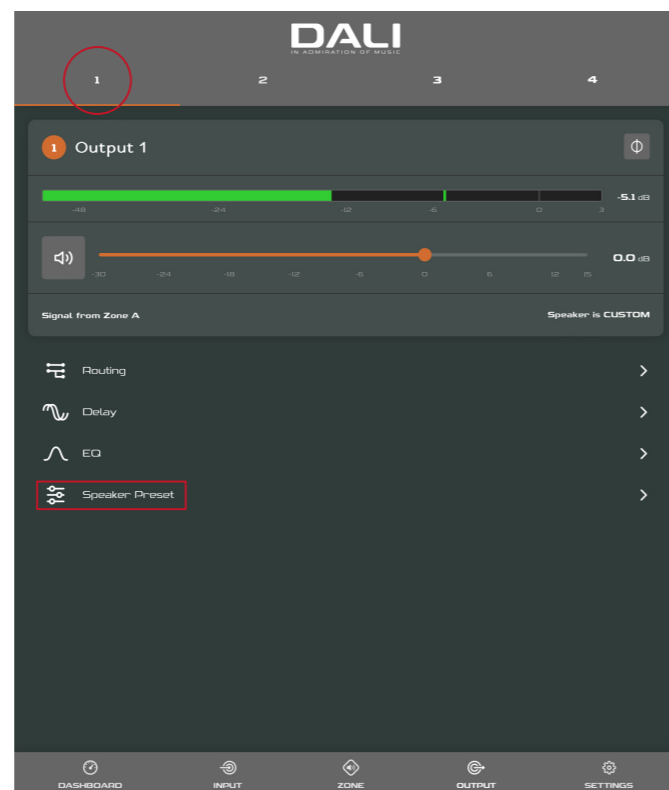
DALI
IN ADMIRATION OF MUSIC

1 2 3 4

1 Output 1

-5.1 dB
-48 -24 -12 -6 0 3

0.0 dB
-30 -24 -18 -12 -6 0 6 12 15

Signal from Zone A
Speaker is CUSTOM

Routing
Delay
EQ
Speaker Preset

DASHBOARD INPUT ZONE OUTPUT SETTINGS